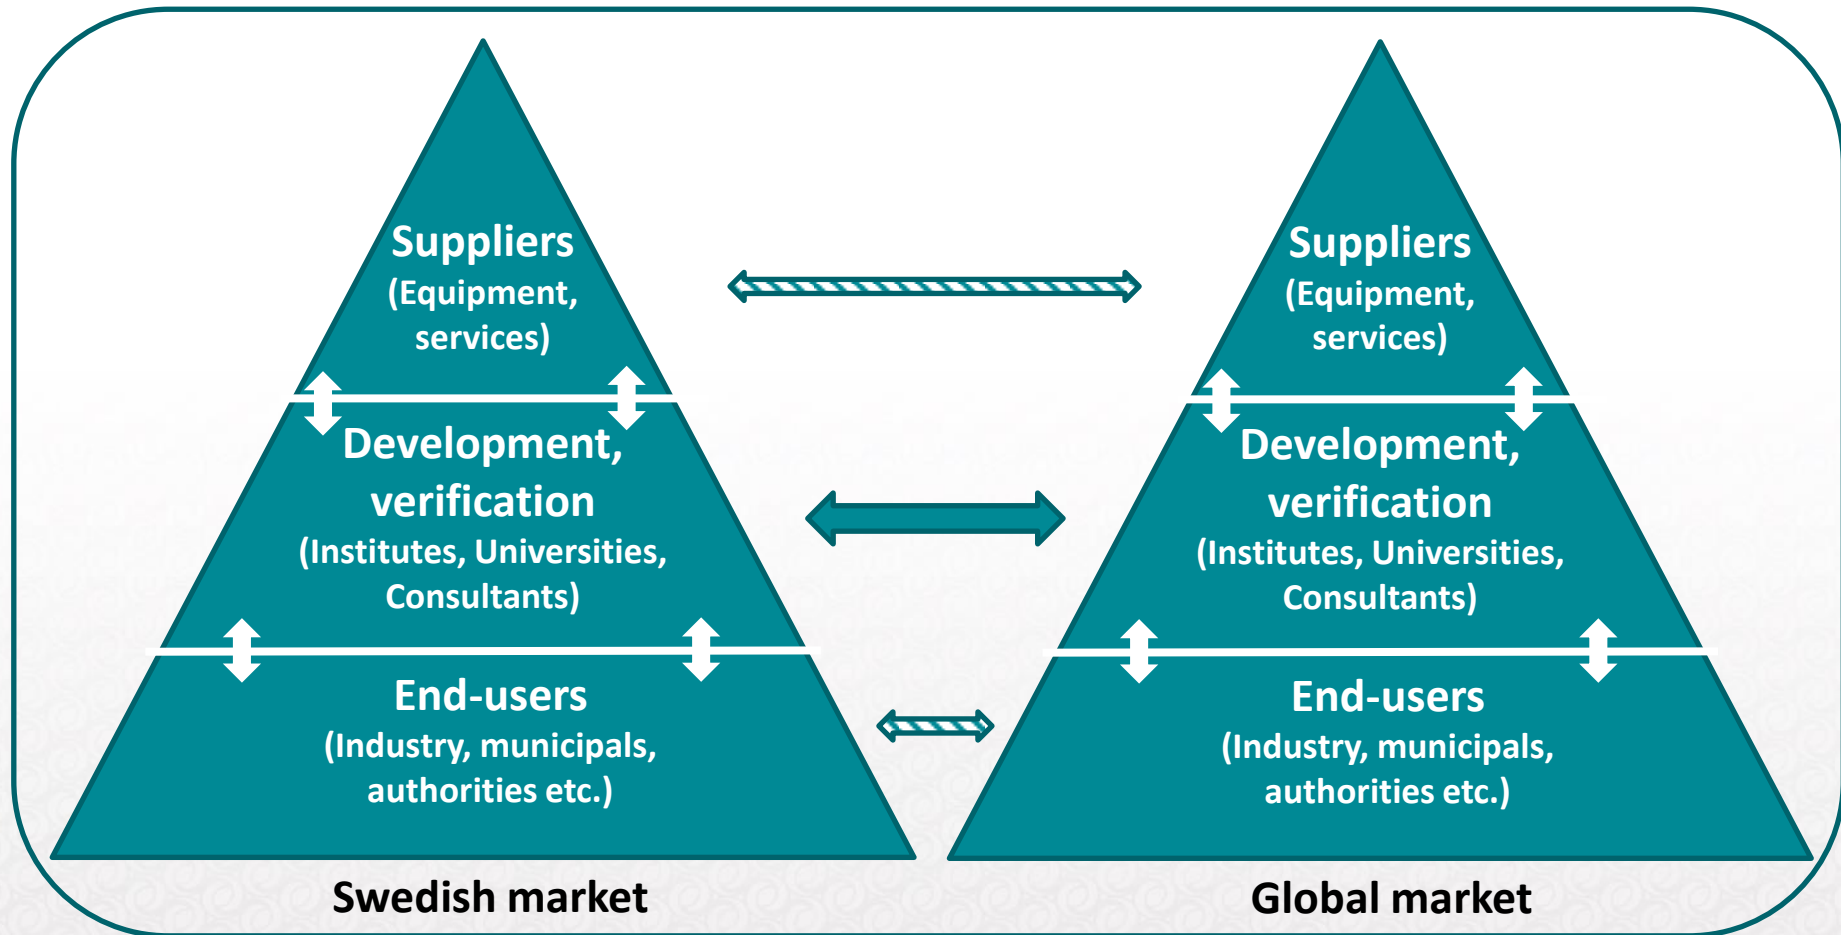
Suppliers
(Equipment, services)

Development, verification
(Institutes, Universities, Consultants)

End-users
(Industry, municipals, authorities etc.)

Swedish market

Suppliers
(Equipment, services)

Development, verification
(Institutes, Universities, Consultants)

End-users
(Industry, municipals, authorities etc.)

Global market